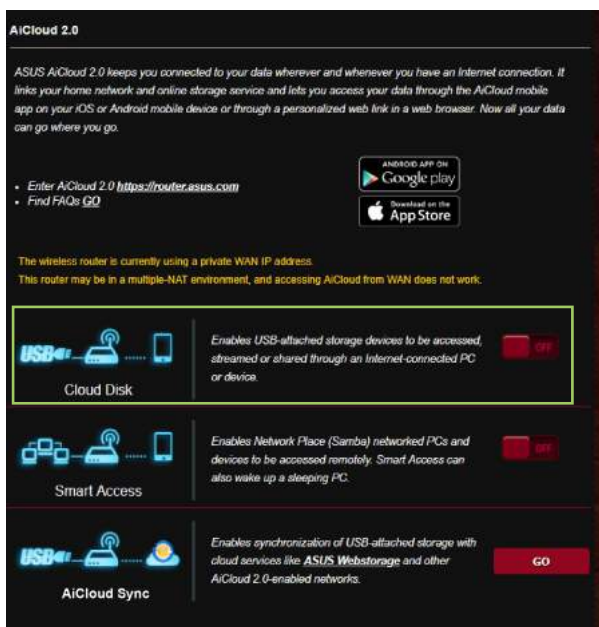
AiCloud 2.0

ASUS AiCloud 2.0 keeps you connected to your data wherever and whenever you have an Internet connection. It links your home network and online storage service and lets you access your data through the AiCloud mobile app on your iOS or Android mobile device or through a personalized web link in a web browser. Now all your data can go where you go.

- Enter AiCloud 2.0 https://router.asus.com
- Find FAQs GO

ANDROID APP ON Google play

Download on the App Store

The wireless router is currently using a private WAN IP address.
This router may be in a multiple-NAT environment, and accessing AiCloud from WAN does not work.

USB

Cloud Disk

Enables USB-attached storage devices to be accessed, streamed or shared through an Internet-connected PC or device.

OFF

Smart Access

Enables Network Place (Samba) networked PCs and devices to be accessed remotely. Smart Access can also wake up a sleeping PC.

OFF

USB

AiCloud Sync

Enables synchronization of USB-attached storage with cloud services like ASUS Webstorage and other AiCloud 2.0-enabled networks.

GO